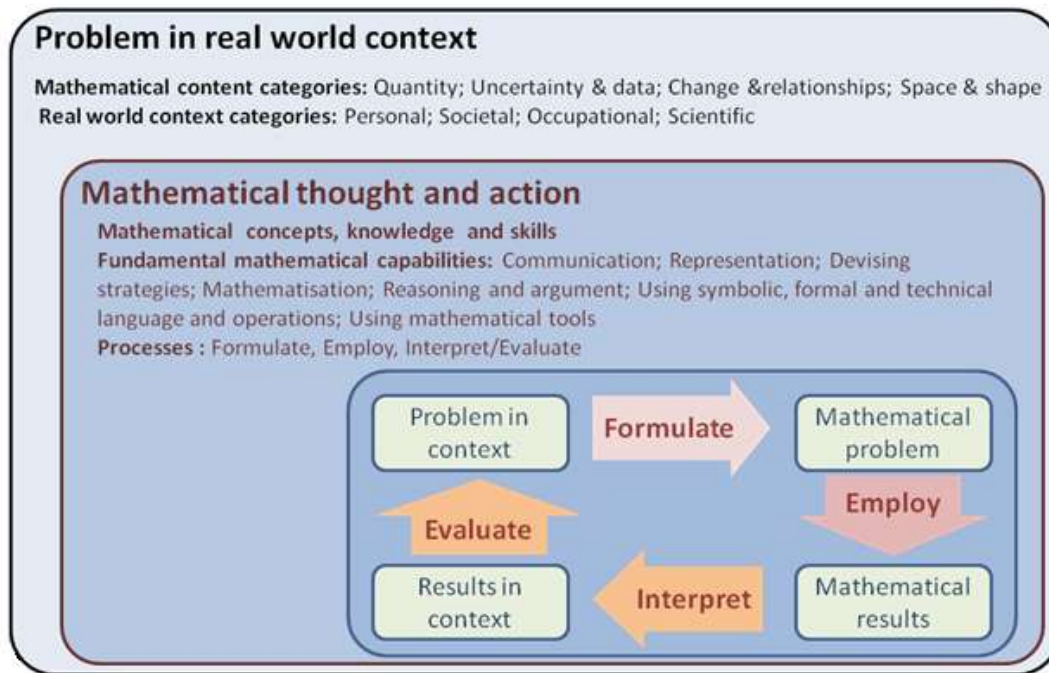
Problem in real world context

Mathematical content categories: Quantity; Uncertainty & data; Change &relationships; Space & shape
Real world context categories: Personal; Societal; Occupational; Scientific

Mathematical thought and action

Mathematical concepts, knowledge and skills
Fundamental mathematical capabilities: Communication; Representation; Devising strategies; Mathematisation; Reasoning and argument; Using symbolic, formal and technical language and operations; Using mathematical tools
Processes : Formulate, Employ, Interpret/Evaluate

Problem in context

Formulate

Mathematical problem

Employ

Mathematical results

Interpret

Results in context

Evaluate